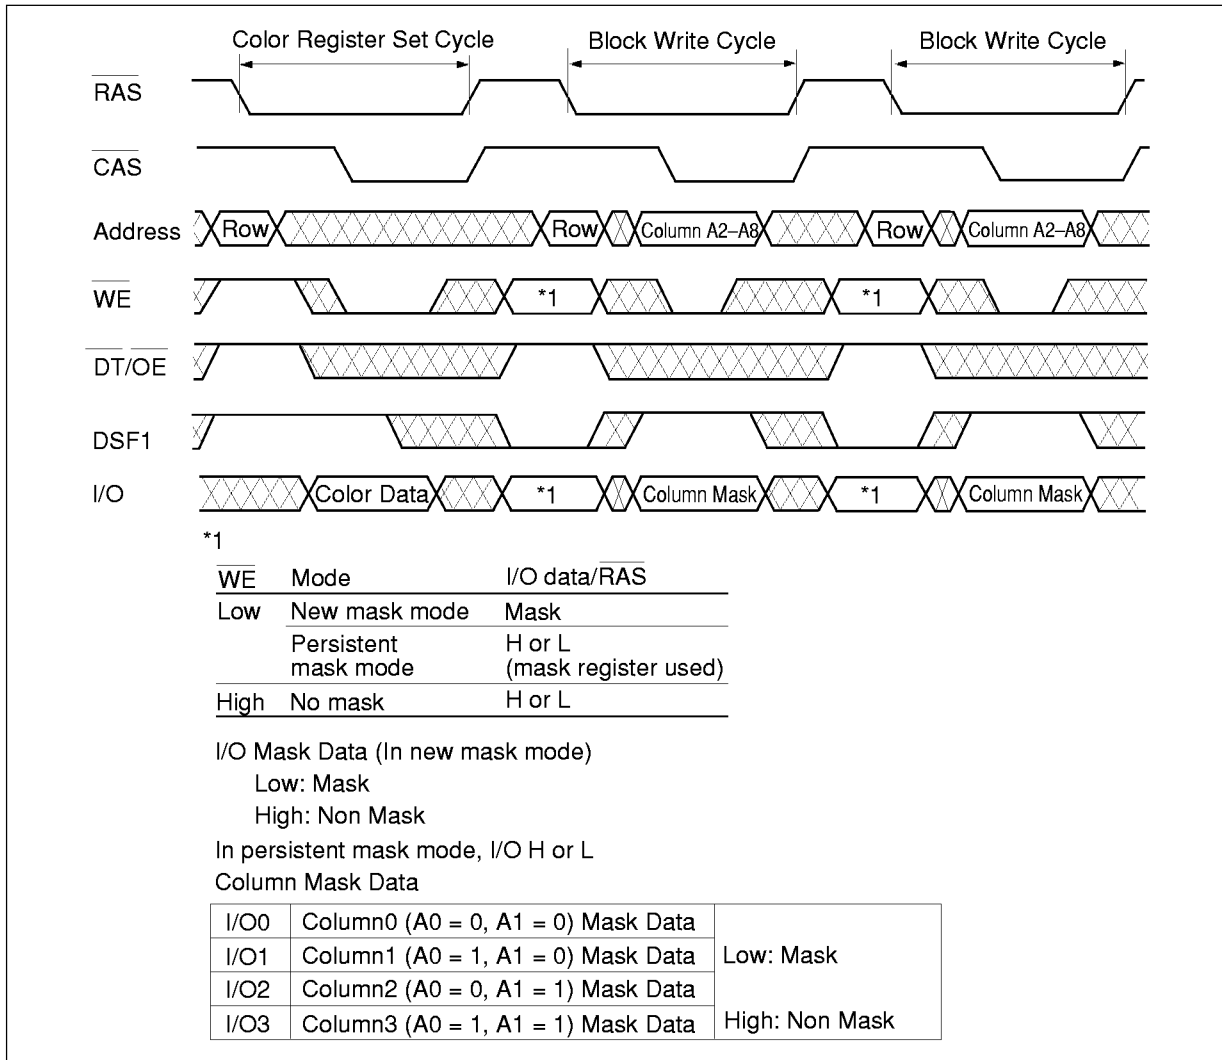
Color Register Set Cycle
Block Write Cycle
Block Write Cycle

$\overline{RAS}$

$\overline{CAS}$

Address Row Row Column A2–A8 Row Column A2–A8

$\overline{WE}$ *1 *1

$\overline{DT}/\overline{OE}$

DSF1

I/O Color Data *1 Column Mask *1 Column Mask

*1

| $\overline{WE}$ | Mode | I/O data/$\overline{RAS}$ |
|---|---|---|
| Low | New mask mode | Mask |
| | Persistent mask mode | H or L (mask register used) |
| High | No mask | H or L |

I/O Mask Data (In new mask mode)
Low: Mask
High: Non Mask
In persistent mask mode, I/O H or L
Column Mask Data

| I/O0 | Column0 (A0 = 0, A1 = 0) Mask Data | Low: Mask |
|---|---|---|
| I/O1 | Column1 (A0 = 1, A1 = 0) Mask Data | |
| I/O2 | Column2 (A0 = 0, A1 = 1) Mask Data | |
| I/O3 | Column3 (A0 = 1, A1 = 1) Mask Data | High: Non Mask |